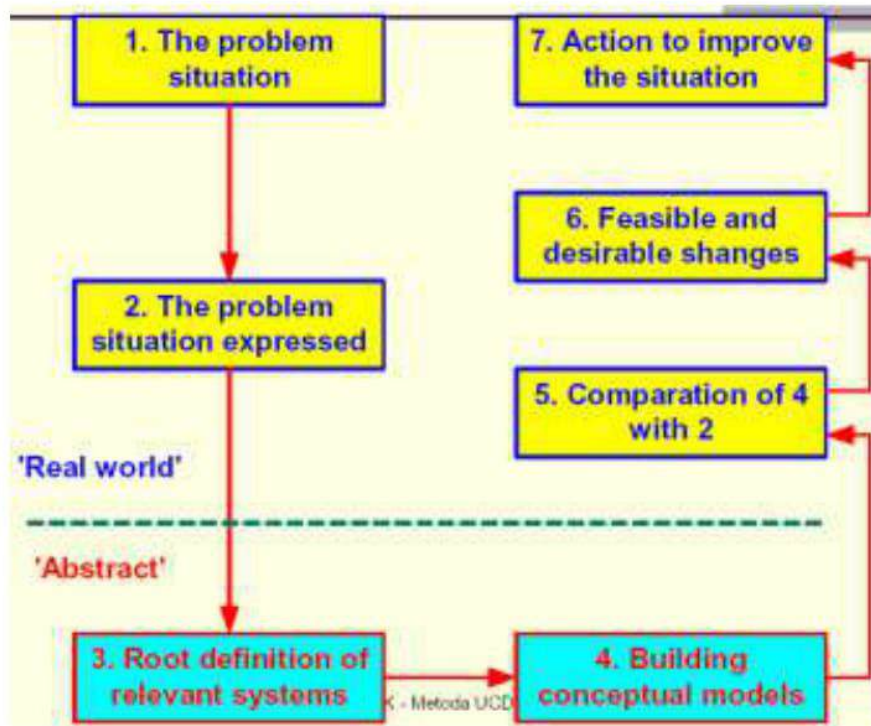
1. The problem situation

2. The problem situation expressed

'Real world'

'Abstract'

3. Root definition of relevant systems

4. Building conceptual models

5. Comparation of 4 with 2

6. Feasible and desirable shanges

7. Action to improve the situation

K - Metoda UCD